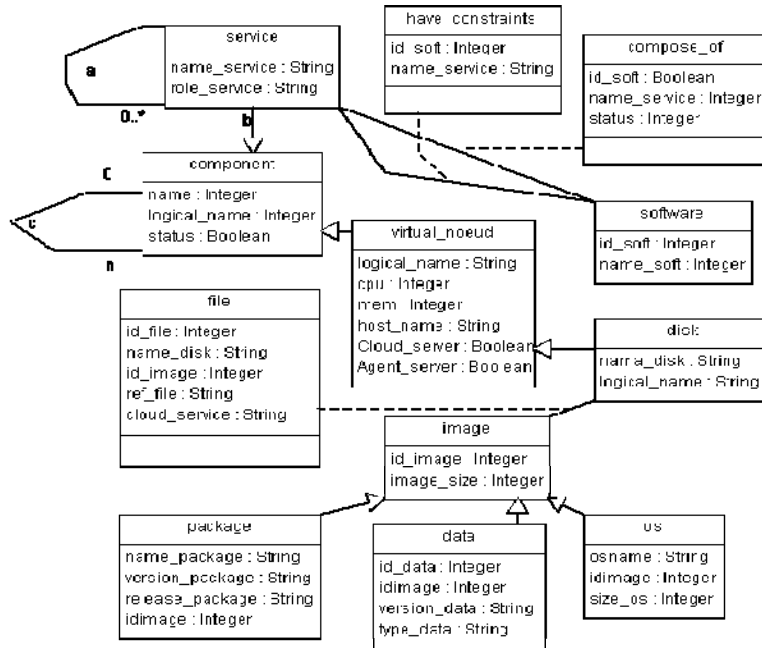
service
name_service : String
role_service : String

a
0..*
b

have constraints
id_soft : Integer
name_service : String

compose_of
id_soft : Boolean
name_service : Integer
status : Integer

component
name : Integer
logical_name : Integer
status : Boolean

C
c
n

virtual_noeud
logical_name : String
cpu : Integer
mem : Integer
host_name : String
Cloud_server : Boolean
Agent_server : Boolean

software
id_soft : Integer
name_soft : Integer

file
id_file : Integer
name_disk : String
id_image : Integer
ref_file : String
cloud_service : String

disk
name_disk : String
logical_name : String

image
id_image : Integer
image_size : Integer

package
name_package : String
version_package : String
release_package : String
idimage : Integer

data
id_data : Integer
idimage : Integer
version_data : String
type_data : String

os
osname : String
idimage : Integer
size_os : Integer